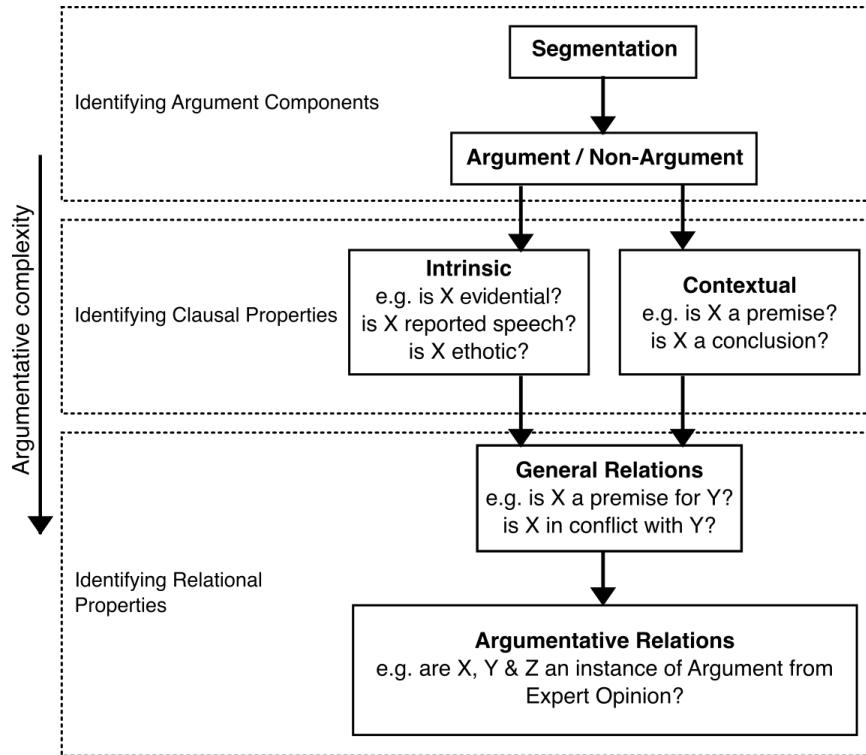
Argumentative complexity

Identifying Argument Components

Segmentation

Argument / Non-Argument

Identifying Clausal Properties

Intrinsic
e.g. is X evidential?
is X reported speech?
is X ethotic?

Contextual
e.g. is X a premise?
is X a conclusion?

Identifying Relational Properties

General Relations
e.g. is X a premise for Y?
is X in conflict with Y?

Argumentative Relations
e.g. are X, Y & Z an instance of Argument from Expert Opinion?